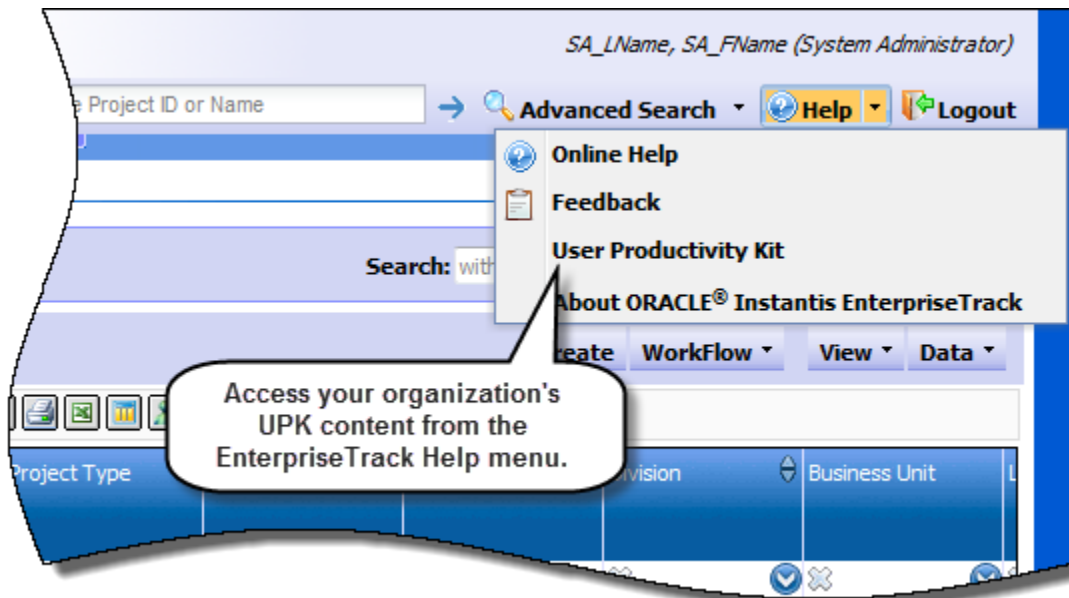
SA_LName, SA_FName (System Administrator)

e Project ID or Name

Advanced Search

Help

Logout

Online Help

Feedback

User Productivity Kit

About ORACLE® Instantis EnterpriseTrack

Search: with

reate

WorkFlow

View

Data

Access your organization's UPK content from the EnterpriseTrack Help menu.

Project Type

ivision

Business Unit